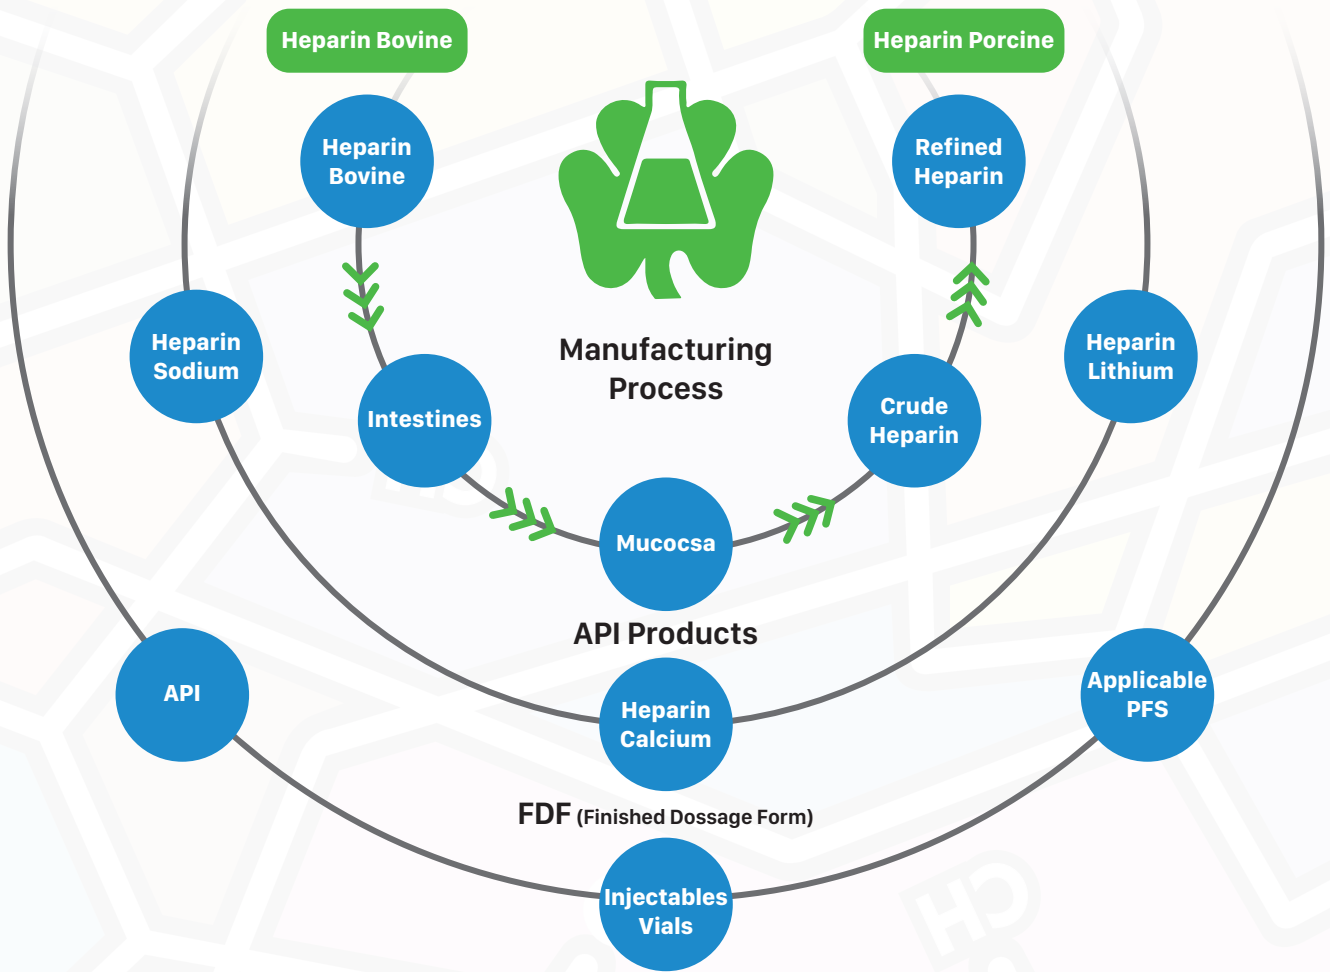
Heparin Bovine

Heparin Porcine

Heparin Bovine

Refined Heparin

Manufacturing Process

Heparin Sodium

Heparin Lithium

Intestines

Crude Heparin

Mucocsa

API Products

API

Heparin Calcium

Applicable PFS

FDF (Finished Dossage Form)

Injectables Vials